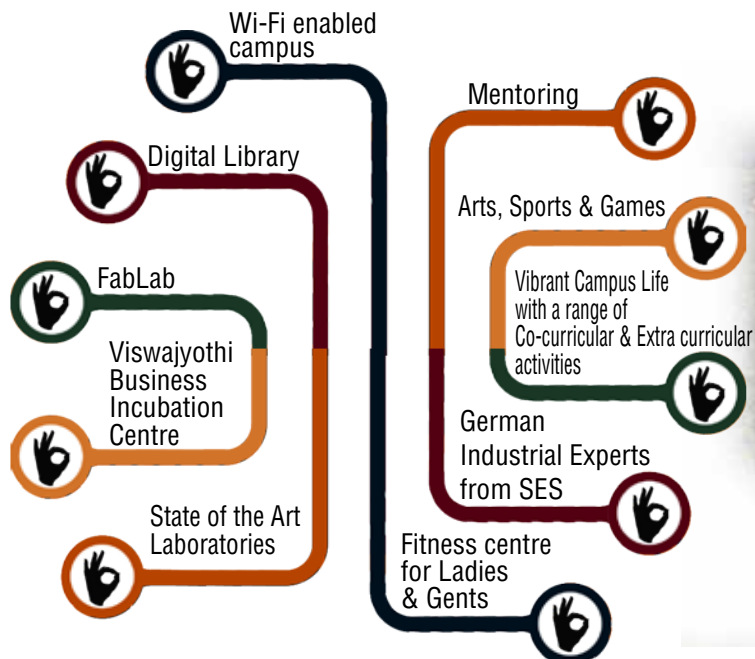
Wi-Fi enabled campus

Digital Library

FabLab

Viswajyothi Business Incubation Centre

State of the Art Laboratories

Mentoring

Arts, Sports & Games

Vibrant Campus Life with a range of Co-curricular & Extra curricular activities

German Industrial Experts from SES

Fitness centre for Ladies & Gents